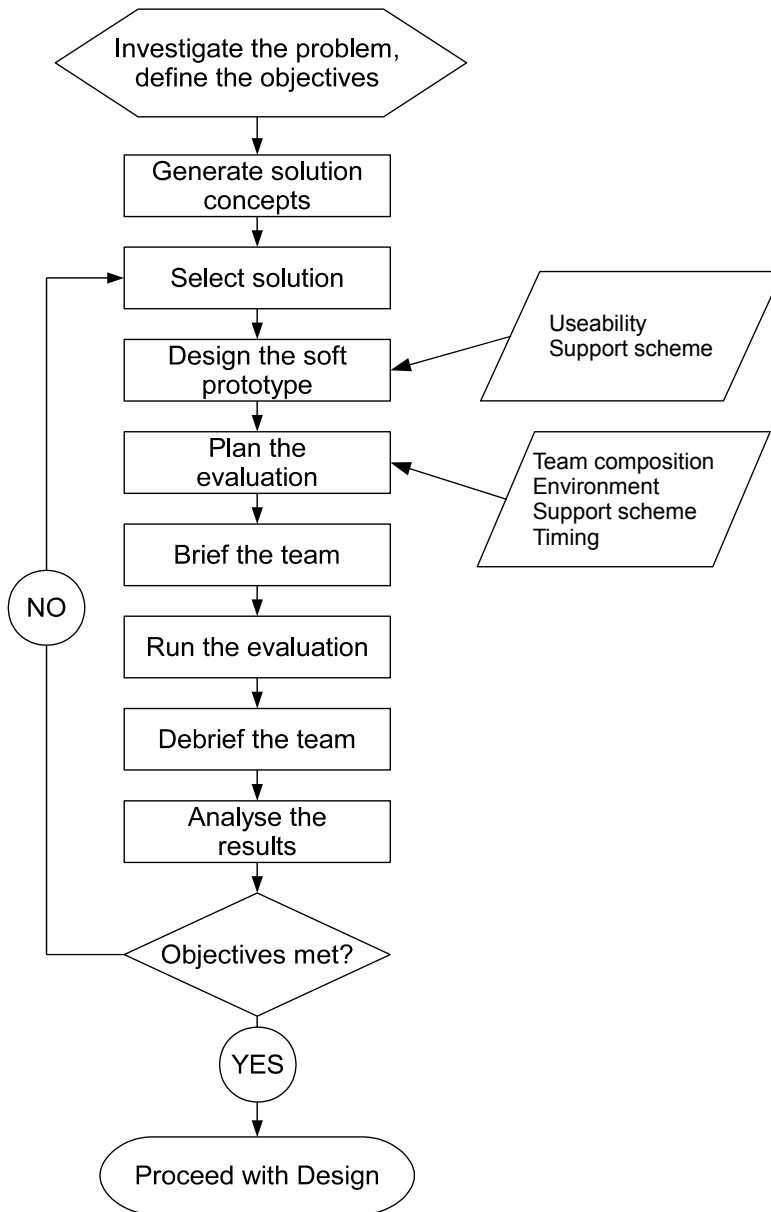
Investigate the problem, define the objectives

Generate solution concepts

Select solution

Design the soft prototype

Useability
Support scheme

Plan the evaluation

Team composition
Environment
Support scheme
Timing

Brief the team

NO

Run the evaluation

Debrief the team

Analyse the results

Objectives met?

YES

Proceed with Design